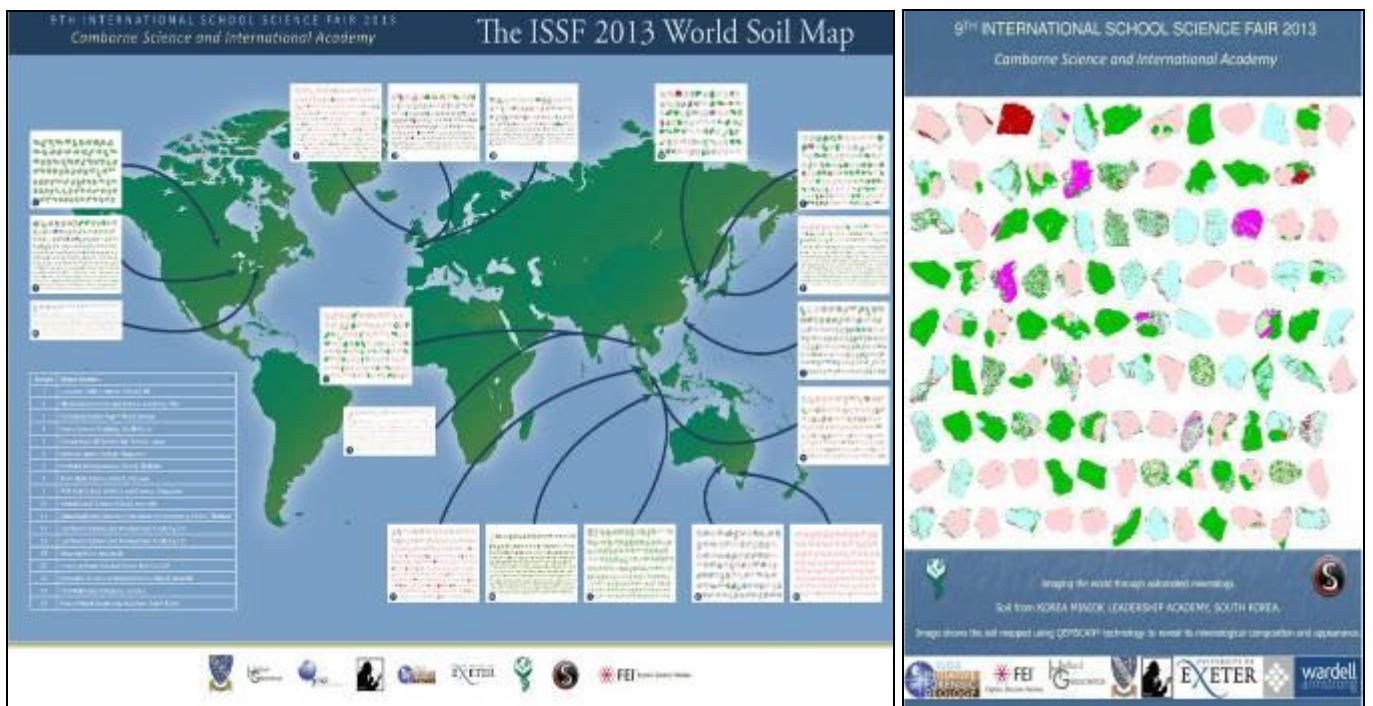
9TH INTERNATIONAL SCHOOL SCIENCE FAIR 2013
Camborne Science and International Academy

The ISSF 2013 World Soil Map

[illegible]

EXETER

FEI

9TH INTERNATIONAL SCHOOL SCIENCE FAIR 2013
Camborne Science and International Academy

Imaging the world through automated mineralogy

Soil from KOREA MINJOK LEADERSHIP ACADEMY, SOUTH KOREA.

Image shows the soil mapped using QEMSCAN technology to reveal its mineralogical composition and appearance.

FEI

UNIVERSITY OF EXETER

wardell armstrong